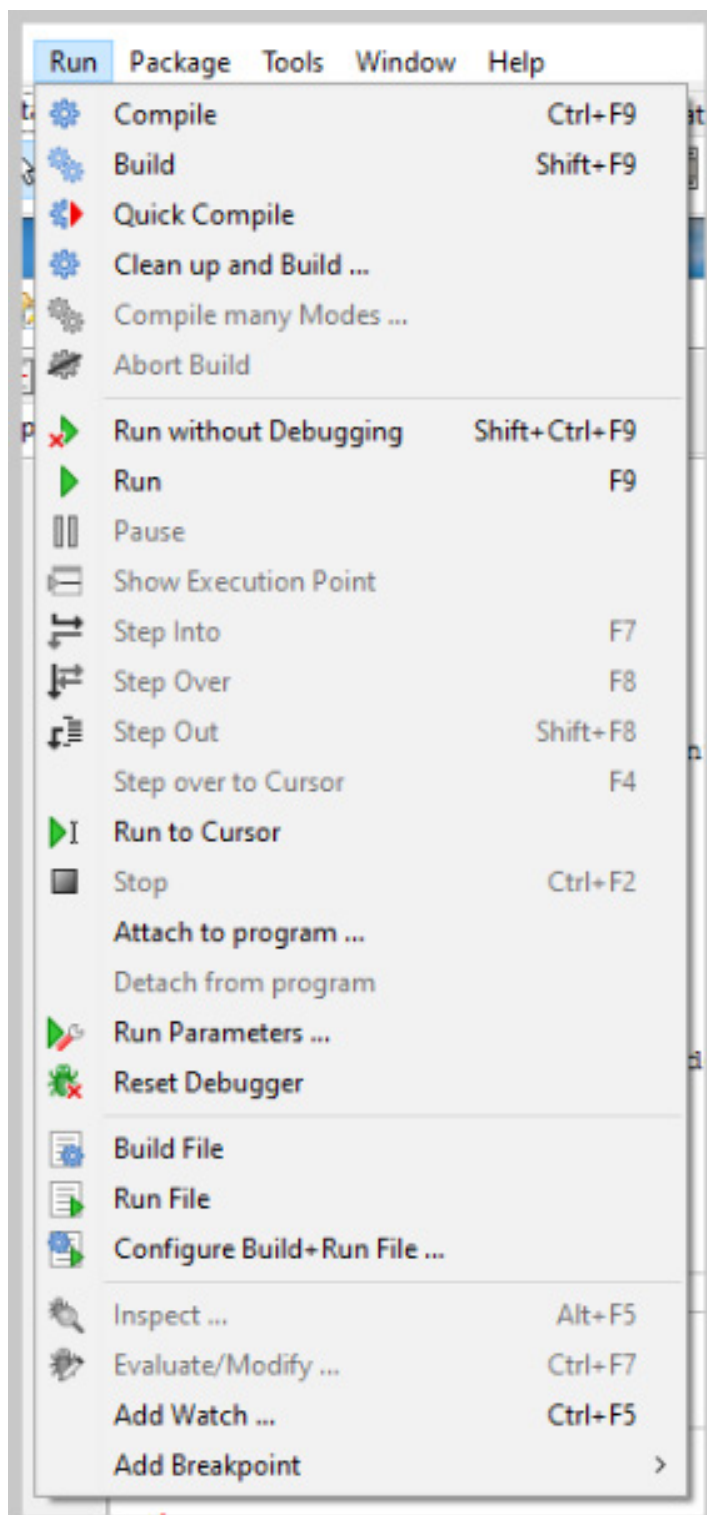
Run Package Tools Window Help

Compile Ctrl+F9
Build Shift+F9
Quick Compile
Clean up and Build ...
Compile many Modes ...
Abort Build

Run without Debugging Shift+Ctrl+F9
Run F9
Pause
Show Execution Point
Step Into F7
Step Over F8
Step Out Shift+F8
Step over to Cursor F4
Run to Cursor
Stop Ctrl+F2
Attach to program ...
Detach from program
Run Parameters ...
Reset Debugger

Build File
Run File
Configure Build+Run File ...

Inspect ... Alt+F5
Evaluate/Modify ... Ctrl+F7
Add Watch ... Ctrl+F5
Add Breakpoint >